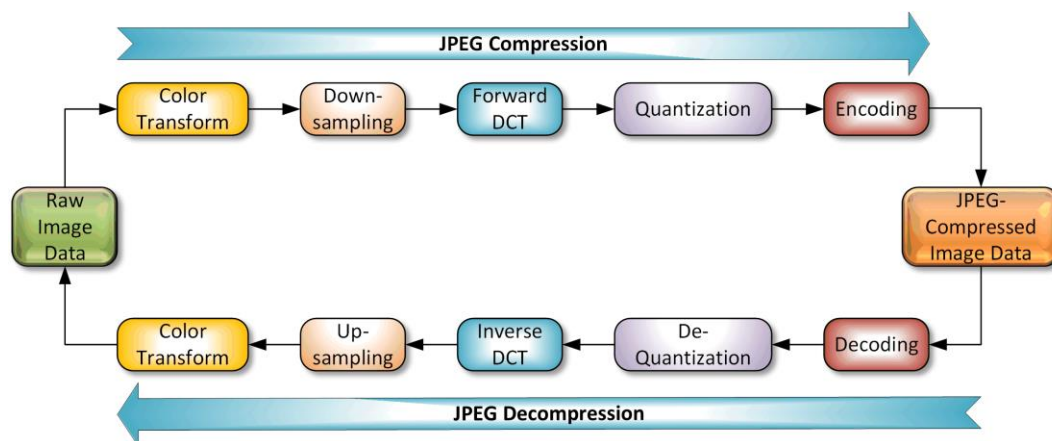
JPEG Compression

Color Transform

Down-sampling

Forward DCT

Quantization

Encoding

Raw Image Data

JPEG-Compressed Image Data

Color Transform

Up-sampling

Inverse DCT

De-Quantization

Decoding

JPEG Decompression